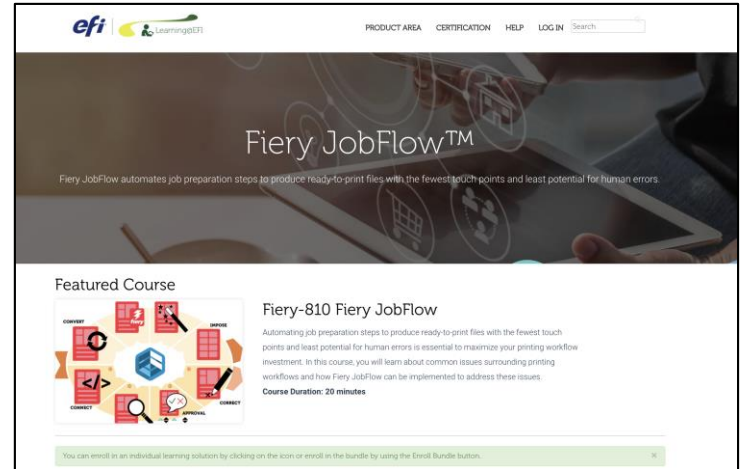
efi | Learning@EFI

PRODUCT AREA CERTIFICATION HELP LOG IN Search

Fiery JobFlow™

Fiery JobFlow automates job preparation steps to produce ready-to-print files with the fewest touch points and least potential for human errors.

Featured Course

CONVERT fiery IMPOSE CORRECT CONNECT APPROVAL

Fiery-810 Fiery JobFlow

Automating job preparation steps to produce ready-to-print files with the fewest touch points and least potential for human errors is essential to maximize your printing workflow investment. In this course, you will learn about common issues surrounding printing workflows and how Fiery JobFlow can be implemented to address these issues.

Course Duration: 20 minutes

You can enroll in an individual learning solution by clicking on the icon or enroll in the bundle by using the Enroll Bundle button. ×